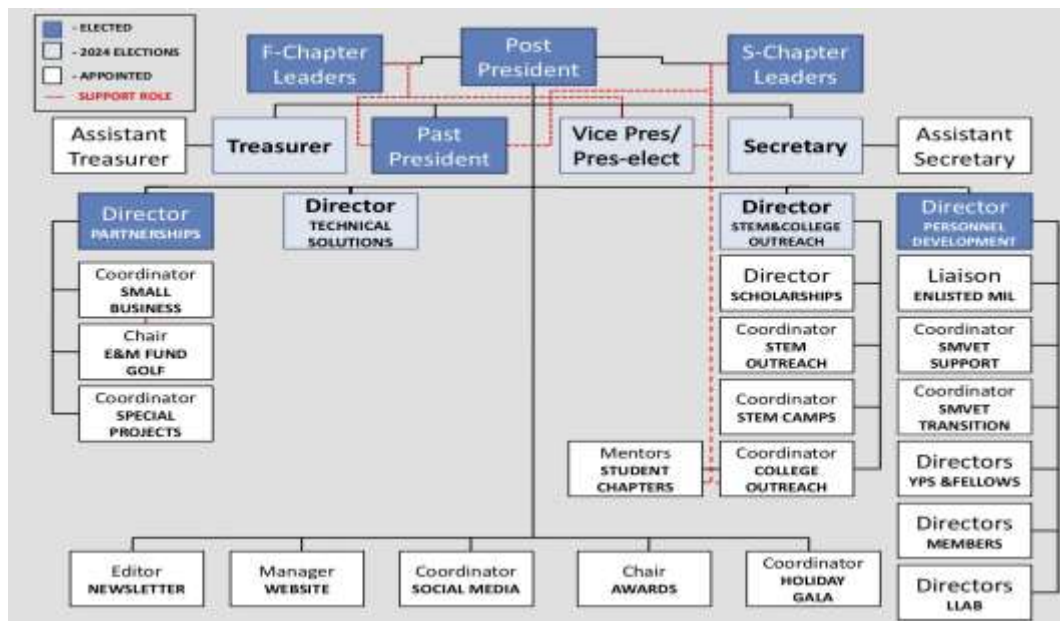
- ELECTED
- 2024 ELECTIONS
- APPOINTED
SUPPORT ROLE

Post President

F-Chapter Leaders

S-Chapter Leaders

Assistant Treasurer

Treasurer

Past President

Vice Pres/ Pres-elect

Secretary

Assistant Secretary

Director PARTNERSHIPS

Director TECHNICAL SOLUTIONS

Director STEM&COLLEGE OUTREACH

Director PERSONNEL DEVELOPMENT

Coordinator SMALL BUSINESS

Chair E&M FUND GOLF

Coordinator SPECIAL PROJECTS

Director SCHOLARSHIPS

Coordinator STEM OUTREACH

Coordinator STEM CAMPS

Mentors STUDENT CHAPTERS

Coordinator COLLEGE OUTREACH

Liaison ENLISTED MIL

Coordinator SMVET SUPPORT

Coordinator SMVET TRANSITION

Directors YPS &FELLOWS

Directors MEMBERS

Directors LLAB

Editor NEWSLETTER

Manager WEBSITE

Coordinator SOCIAL MEDIA

Chair AWARDS

Coordinator HOLIDAY GALA